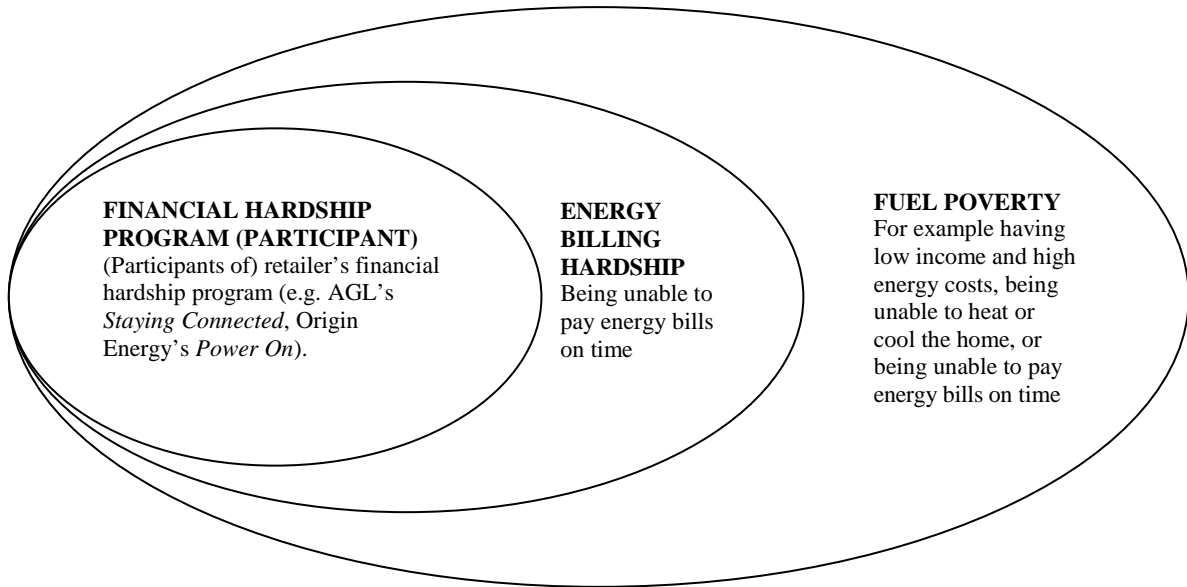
FINANCIAL HARDSHIP PROGRAM (PARTICIPANT)
(Participants of) retailer's financial hardship program (e.g. AGL's Staying Connected, Origin Energy's Power On).

ENERGY BILLING HARDSHIP
Being unable to pay energy bills on time

FUEL POVERTY
For example having low income and high energy costs, being unable to heat or cool the home, or being unable to pay energy bills on time